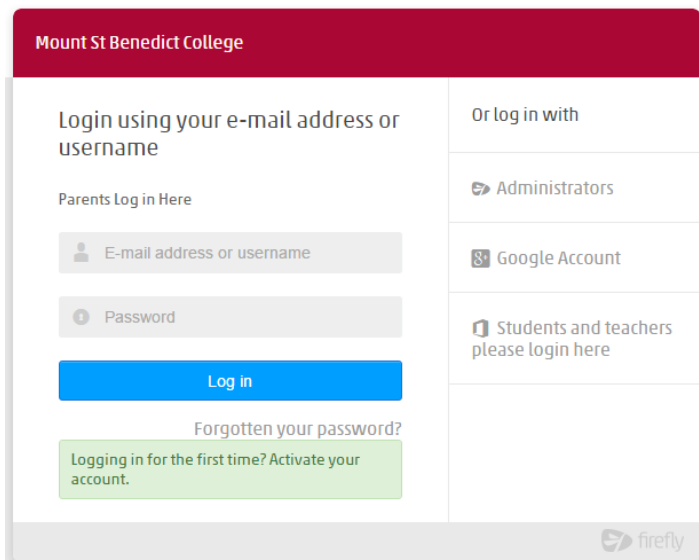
Mount St Benedict College

Login using your e-mail address or username

Parents Log in Here

E-mail address or username

Password

Log in

Forgotten your password?

Logging in for the first time? Activate your account.

Or log in with

Administrators

Google Account

Students and teachers please login here

firefly